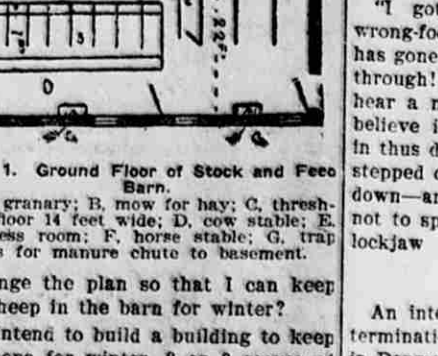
D

1. Ground Floor of Stock and Feed Barn.

granary; B, mow for hay; C, threshfloor 14 feet wide; D, cow stable; E, ess room; F, horse stable; G, trap s for manure chute to basement.

nge the plan so that I can keep heep in the barn for winter?

ntend to build a building to keep

"I go wrong-fo has gone through! hear a r believe i in thus d stepped down—a not to sp lockjaw

An inte terminati